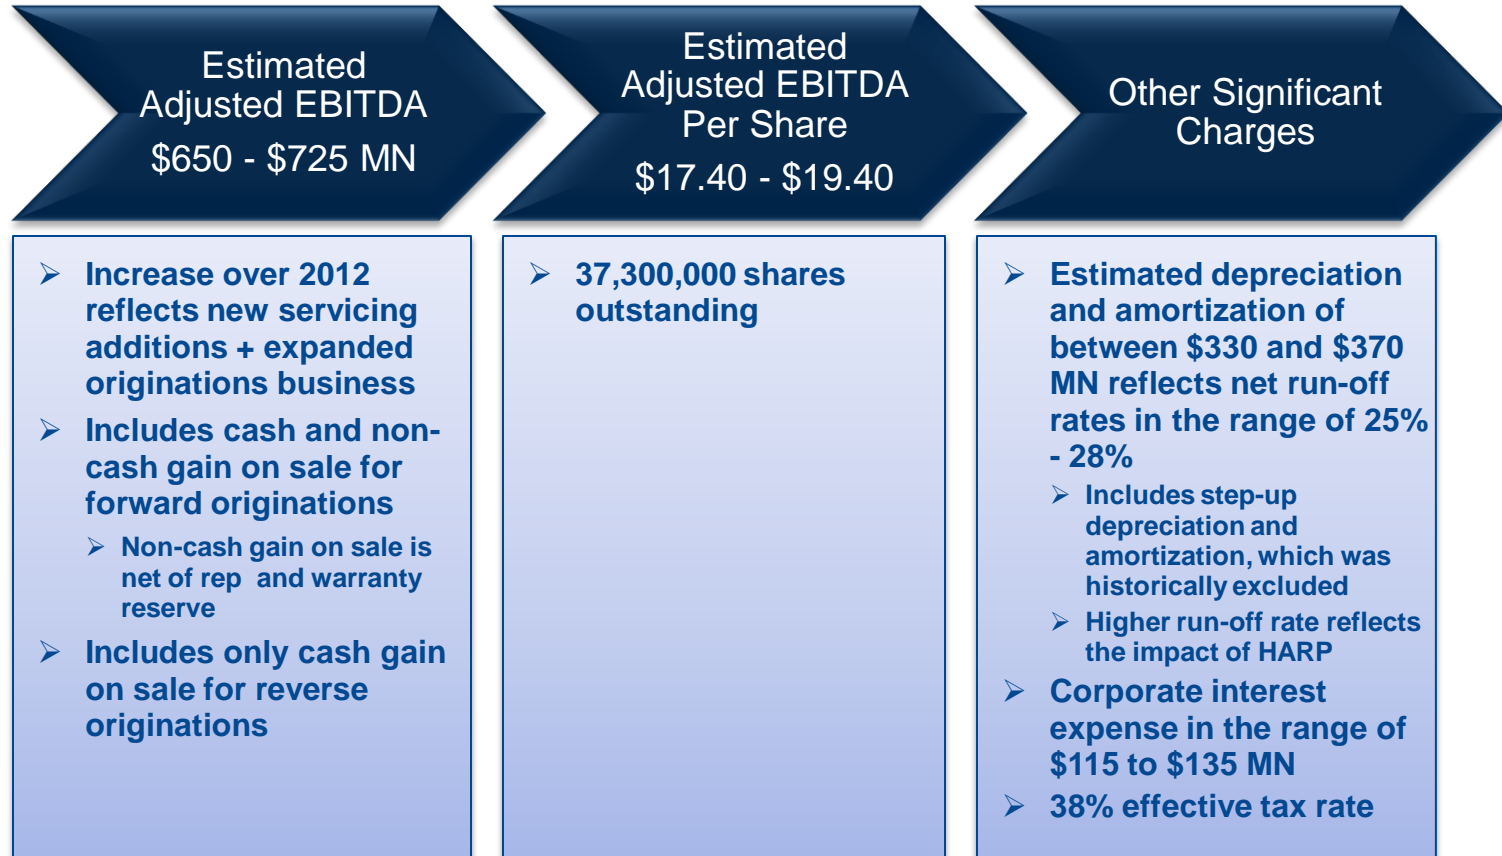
Estimated Adjusted EBITDA
$650 - $725 MN

Estimated Adjusted EBITDA Per Share
$17.40 - $19.40

Other Significant Charges

➢ Increase over 2012 reflects new servicing additions + expanded originations business
➢ Includes cash and non-cash gain on sale for forward originations
➢ Non-cash gain on sale is net of rep and warranty reserve
➢ Includes only cash gain on sale for reverse originations

➢ 37,300,000 shares outstanding

➢ Estimated depreciation and amortization of between $330 and $370 MN reflects net run-off rates in the range of 25% - 28%
➢ Includes step-up depreciation and amortization, which was historically excluded
➢ Higher run-off rate reflects the impact of HARP
➢ Corporate interest expense in the range of $115 to $135 MN
➢ 38% effective tax rate